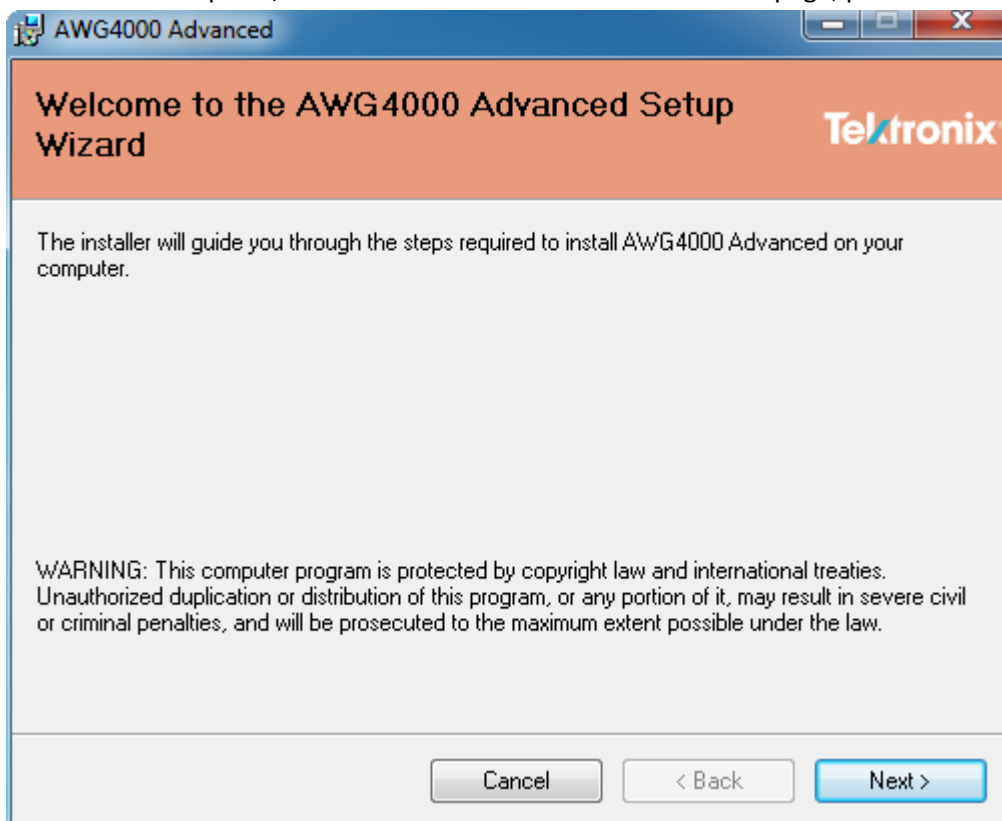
AWG4000 Advanced

Welcome to the AWG4000 Advanced Setup Wizard

Tektronix

The installer will guide you through the steps required to install AWG4000 Advanced on your computer.

WARNING: This computer program is protected by copyright law and international treaties. Unauthorized duplication or distribution of this program, or any portion of it, may result in severe civil or criminal penalties, and will be prosecuted to the maximum extent possible under the law.

Cancel

< Back

Next >